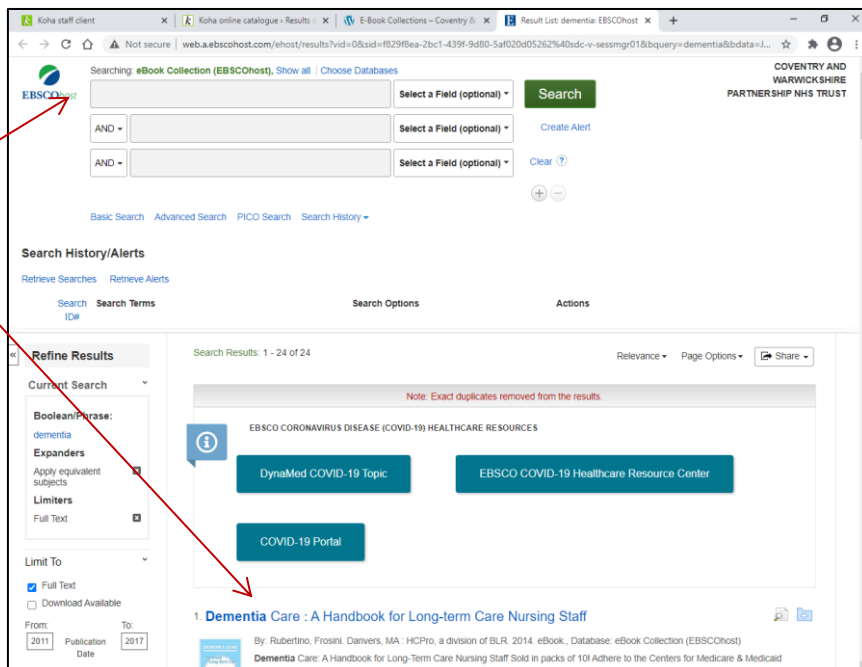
Koha staff client
Koha online catalogue › Results o
E-Book Collections – Coventry &
Result List: dementia: EBSCOhost

Not secure | web.a.ebscohost.com/ehost/results?vid=0&sid=f829f8ea-2bc1-439f-9d80-5af020d05262%40sdc-v-sessmgr01&bquery=dementia&bdata=J...

EBSCOhost

Searching: eBook Collection (EBSCOhost), Show all | Choose Databases

Select a Field (optional)
Search

AND
Select a Field (optional)
Create Alert

AND
Select a Field (optional)
Clear

COVENTRY AND WARWICKSHIRE PARTNERSHIP NHS TRUST

Basic Search Advanced Search PICO Search Search History

Search History/Alerts

Retrieve Searches Retrieve Alerts

| Search ID# | Search Terms | Search Options | Actions |
|---|---|---|---|

Refine Results

Current Search

Boolean/Phrase:
dementia

Expanders
Apply equivalent subjects

Limiters
Full Text

Limit To
Full Text
Download Available

From: 2011 Publication Date To: 2017

Search Results: 1 - 24 of 24

Relevance Page Options Share

Note: Exact duplicates removed from the results.

EBSCO CORONAVIRUS DISEASE (COVID-19) HEALTHCARE RESOURCES

DynaMed COVID-19 Topic

EBSCO COVID-19 Healthcare Resource Center

COVID-19 Portal

1. Dementia Care : A Handbook for Long-term Care Nursing Staff

By: Rubertino, Frosini. Danvers, MA : HCPro, a division of BLR. 2014. eBook., Database: eBook Collection (EBSCOhost)

Dementia Care: A Handbook for Long-Term Care Nursing Staff Sold in packs of 10! Adhere to the Centers for Medicare & Medicaid